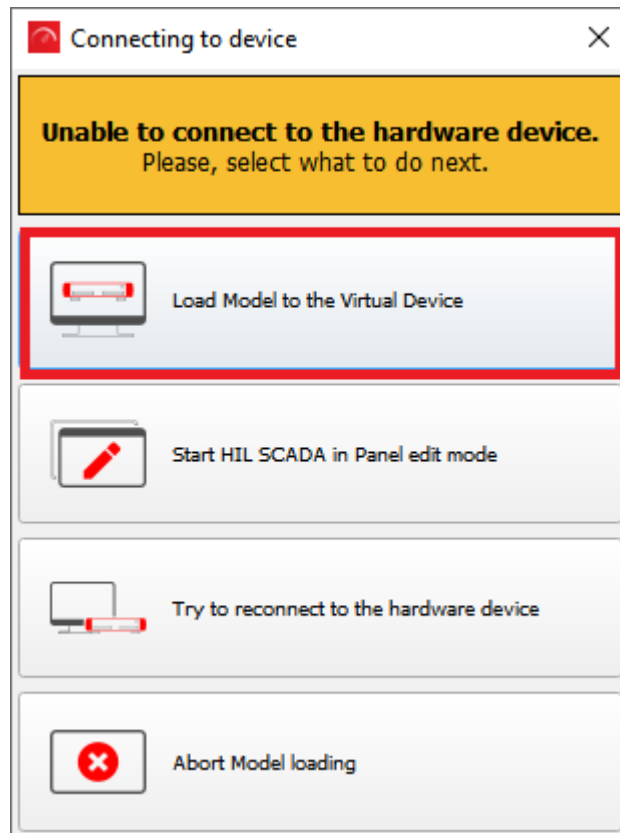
Connecting to device

Unable to connect to the hardware device.
Please, select what to do next.

Load Model to the Virtual Device

Start HIL SCADA in Panel edit mode

Try to reconnect to the hardware device

Abort Model loading